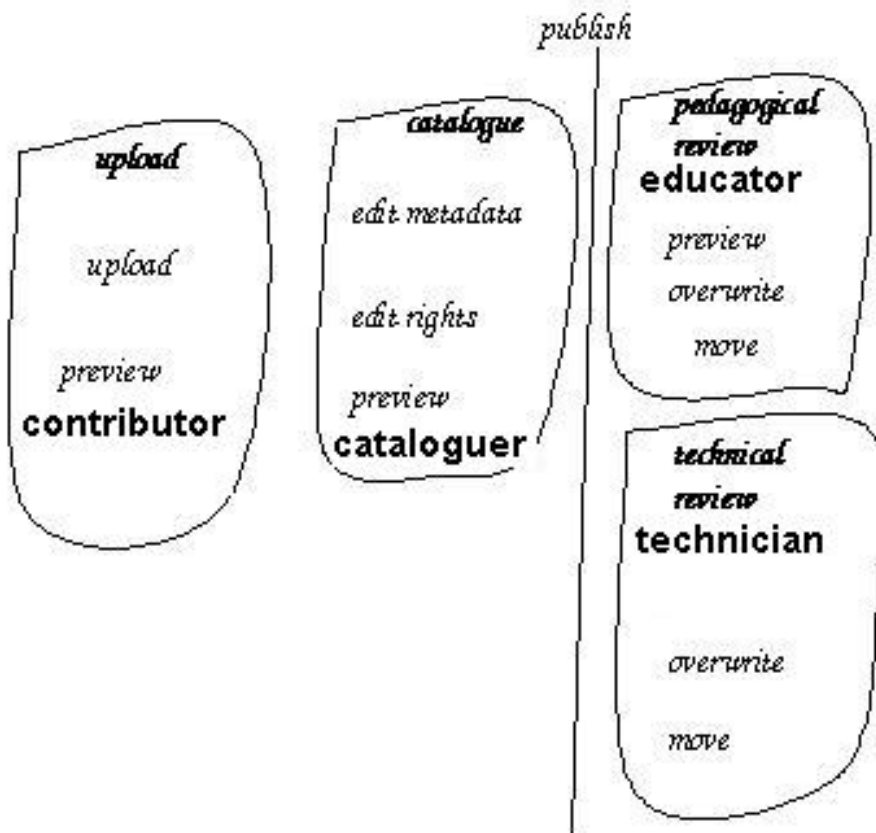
publish

upload

upload

preview

contributor

catalogue

edit metadata

edit rights

preview

cataloguer

pedagogical review

educator

preview

overwrite

move

technical review

technician

overwrite

move